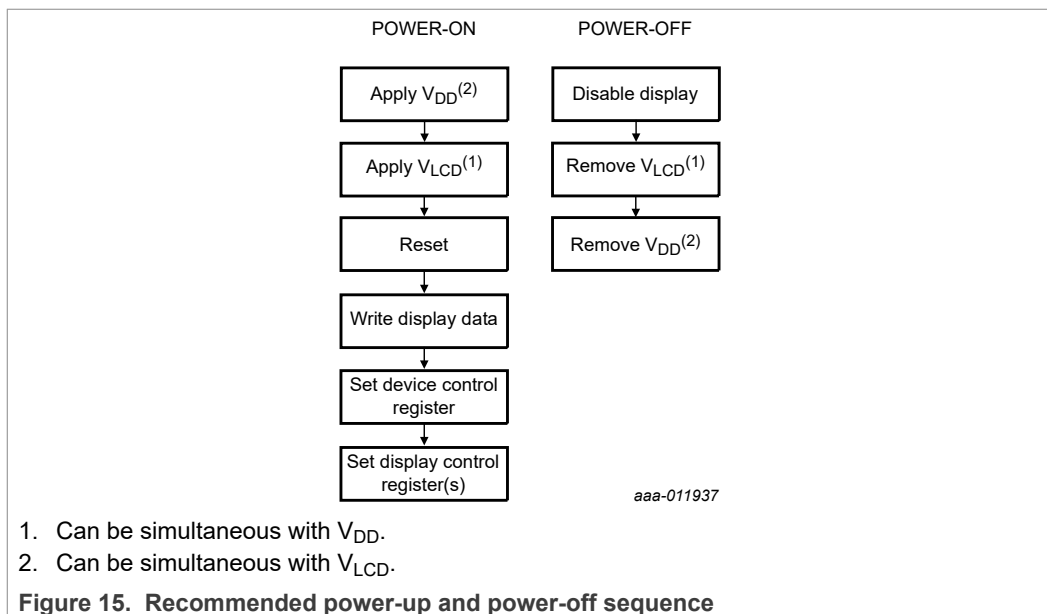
POWER-ON

Apply $V_{DD}^{(2)}$

Apply $V_{LCD}^{(1)}$

Reset

Write display data

Set device control register

Set display control register(s)

POWER-OFF

Disable display

Remove $V_{LCD}^{(1)}$

Remove $V_{DD}^{(2)}$

aaa-011937

1. Can be simultaneous with $V_{DD}$.
2. Can be simultaneous with $V_{LCD}$.

**Figure 15. Recommended power-up and power-off sequence**